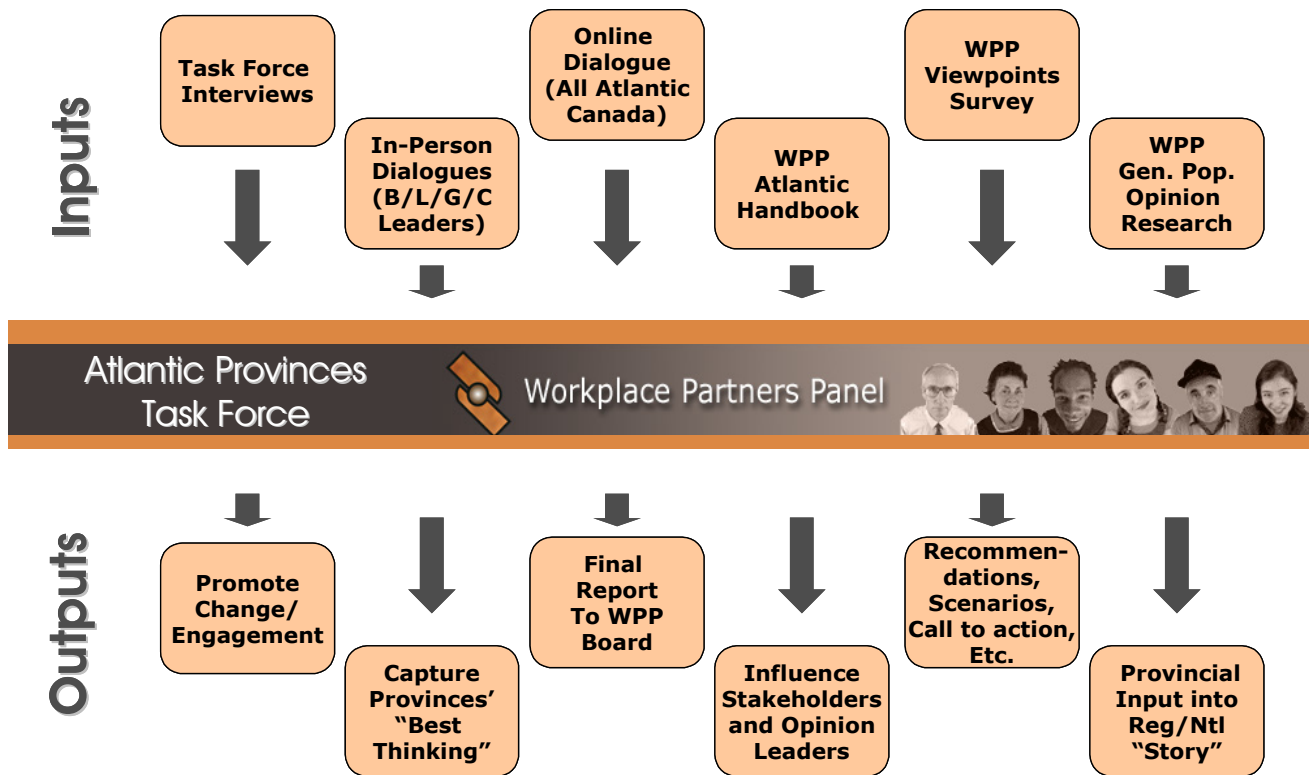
Inputs

Task Force Interviews

In-Person Dialogues (B/L/G/C Leaders)

Online Dialogue (All Atlantic Canada)

WPP Atlantic Handbook

WPP Viewpoints Survey

WPP Gen. Pop. Opinion Research

Atlantic Provinces Task Force

Workplace Partners Panel

Outputs

Promote Change/ Engagement

Capture Provinces' "Best Thinking"

Final Report To WPP Board

Influence Stakeholders and Opinion Leaders

Recommendations, Scenarios, Call to action, Etc.

Provincial Input into Reg/Ntl "Story"